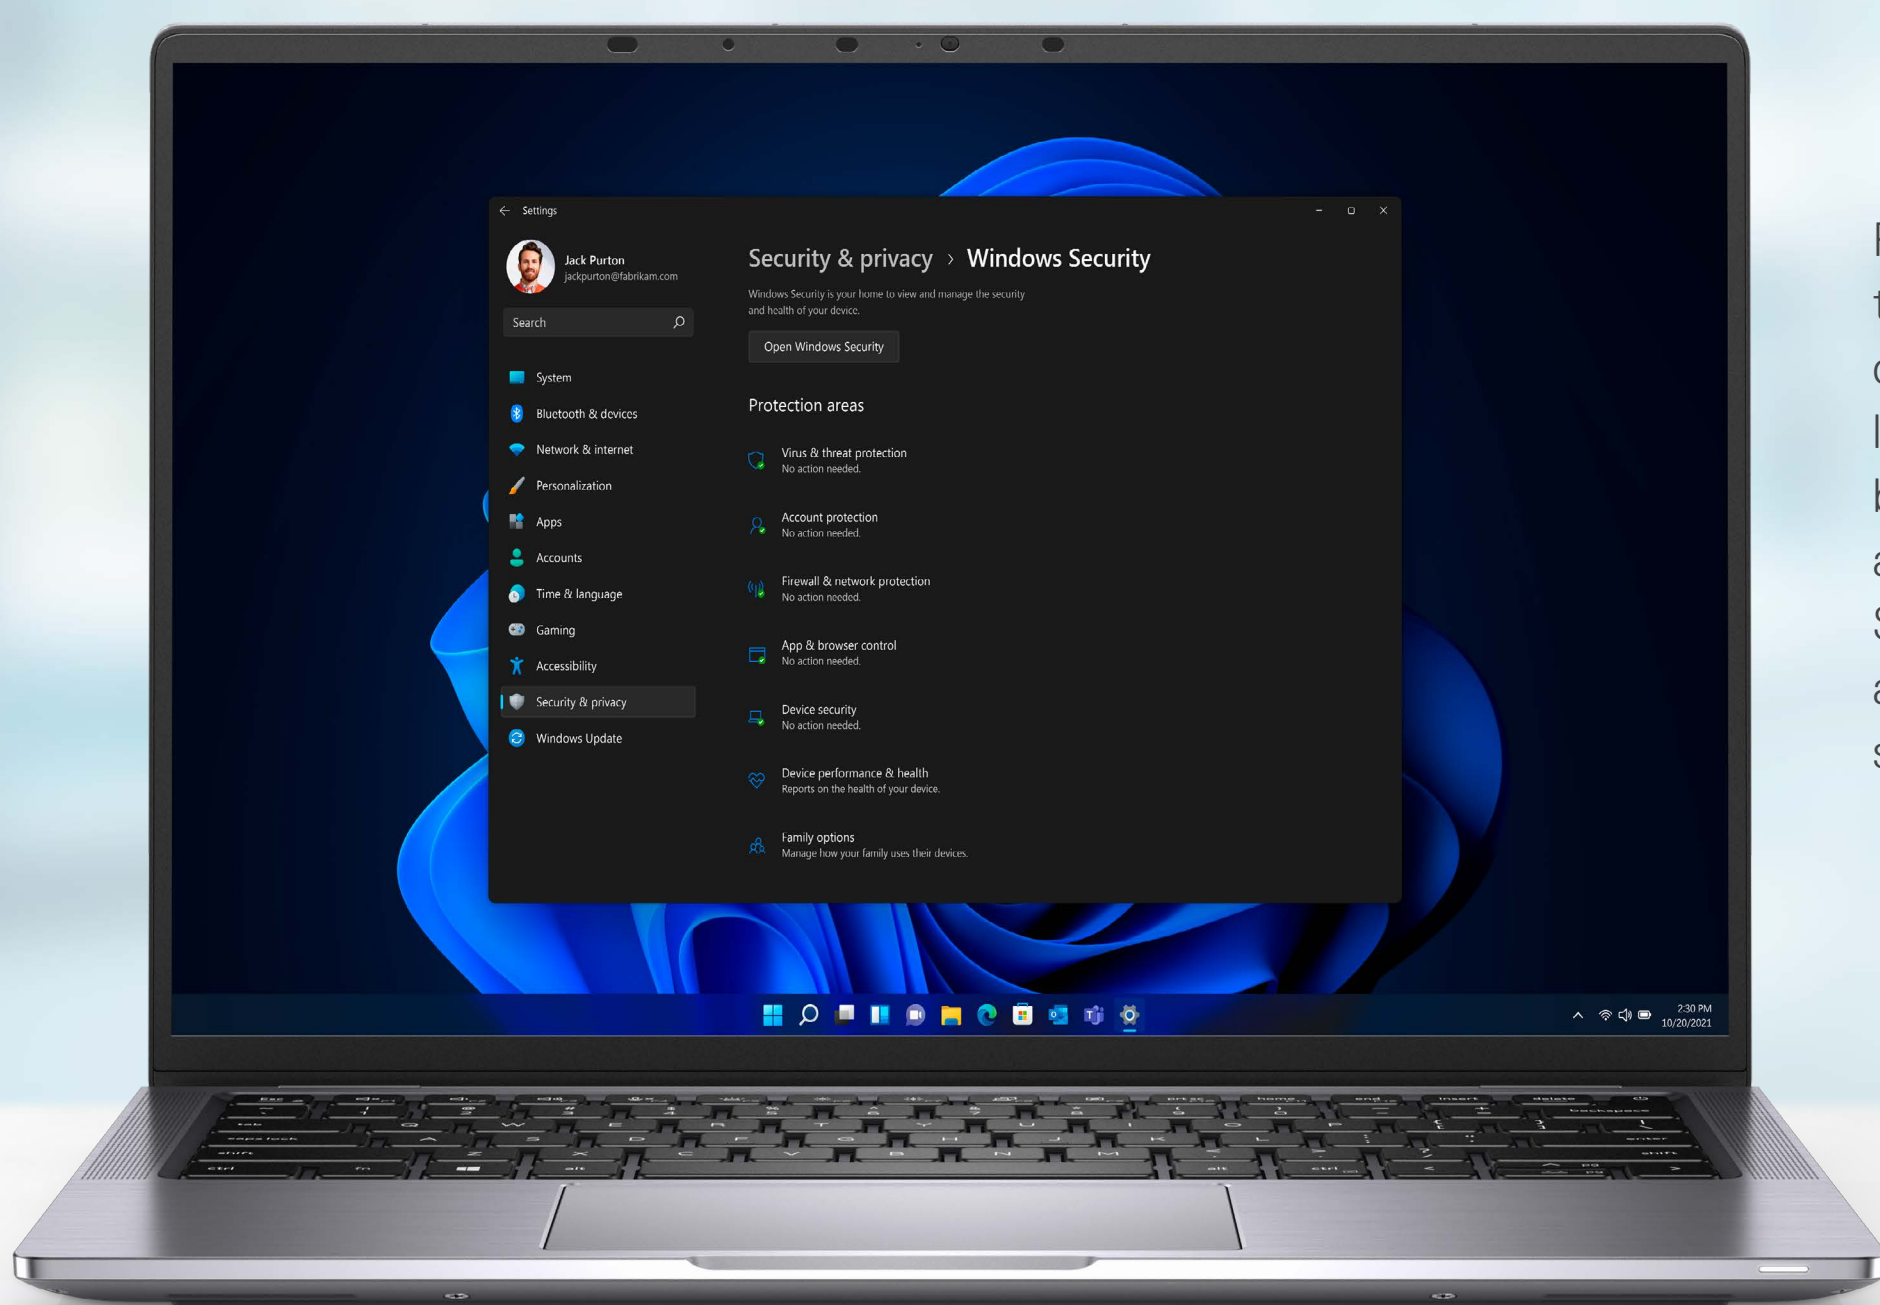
Settings

Jack Purton
jackpurton@fabrikam.com

Search

System
Bluetooth & devices
Network & internet
Personalization
Apps
Accounts
Time & language
Gaming
Accessibility
Security & privacy
Windows Update

Security & privacy › Windows Security

Windows Security is your home to view and manage the security and health of your device.

Open Windows Security

Protection areas

Virus & threat protection
No action needed.

Account protection
No action needed.

Firewall & network protection
No action needed.

App & browser control
No action needed.

Device security
No action needed.

Device performance & health
Reports on the health of your device.

Family options
Manage how your family uses their devices.

2:30 PM
10/20/2021